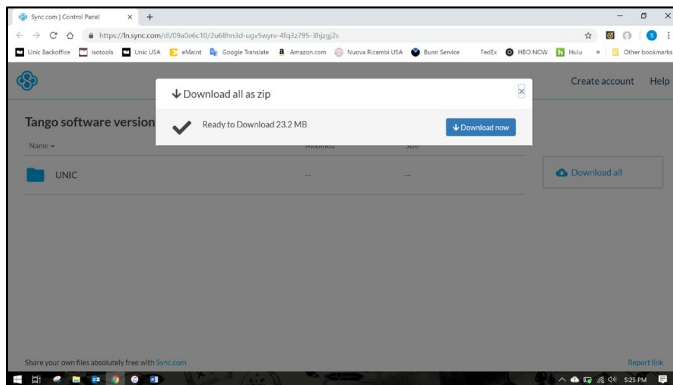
Sync.com | Control Panel

https://ln.sync.com/dl/09a0e6c10/2u68hn3d-ugv5wyrv-4fq3z795-3hjzgj2s

Unic Backoffice
isotools
Unic USA
eMaint
Google Translate
Amazon.com
Nuova Ricambi USA
Bunn Service
FedEx
HBO NOW
Hulu
»
Other bookmarks

Create account
Help

Tango software version

Name
Modified
Size

UNIC
--
--

Download all

↓ Download all as zip

Ready to Download 23.2 MB

↓ Download now

Share your own files absolutely free with Sync.com

Report link

5:25 PM